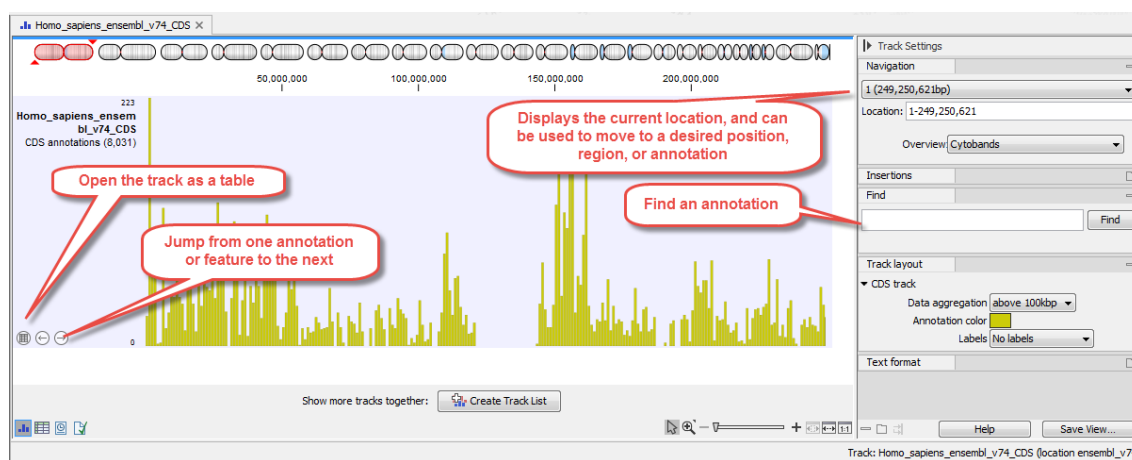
Homo_sapiens_ensembl_v74_CDS ×

50,000,000 100,000,000 150,000,000 200,000,000

223

Homo_sapiens_ensembl_v74_CDS
CDS annotations (8,031)

0

Displays the current location, and can be used to move to a desired position, region, or annotation

Open the track as a table

Jump from one annotation or feature to the next

Find an annotation

Track Settings

Navigation

1 (249,250,621bp)

Location: 1-249,250,621

Overview Cytobands

Insertions

Find

Find

Track layout

CDS track

Data aggregation above 100kbp

Annotation color

Labels No labels

Text format

Show more tracks together: Create Track List

Help Save View...

Track: Homo_sapiens_ensembl_v74_CDS (location ensembl_v7